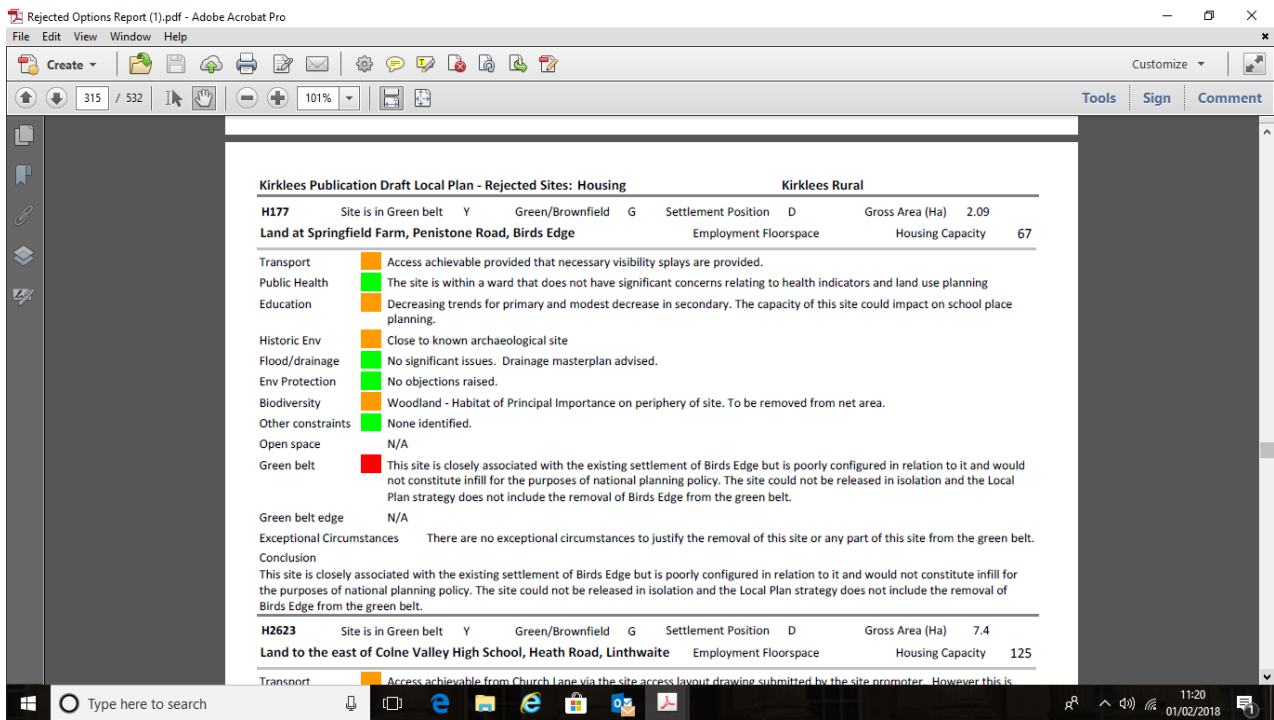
Rejected Options Report (1).pdf - Adobe Acrobat Pro

File Edit View Window Help

Create

Customize

315 / 532

101%

Tools Sign Comment

Kirklees Publication Draft Local Plan - Rejected Sites: Housing Kirklees Rural

| H177 | Site is in Green belt | Y | Green/Brownfield | G | Settlement Position | D | Gross Area (Ha) | 2.09 |
|---|---|---|---|---|---|---|---|---|

Land at Springfield Farm, Penistone Road, Birds Edge Employment Floorspace Housing Capacity 67

Transport Access achievable provided that necessary visibility splays are provided.

Public Health The site is within a ward that does not have significant concerns relating to health indicators and land use planning

Education Decreasing trends for primary and modest decrease in secondary. The capacity of this site could impact on school place planning.

Historic Env Close to known archaeological site

Flood/drainage No significant issues. Drainage masterplan advised.

Env Protection No objections raised.

Biodiversity Woodland - Habitat of Principal Importance on periphery of site. To be removed from net area.

Other constraints None identified.

Open space N/A

Green belt This site is closely associated with the existing settlement of Birds Edge but is poorly configured in relation to it and would not constitute infill for the purposes of national planning policy. The site could not be released in isolation and the Local Plan strategy does not include the removal of Birds Edge from the green belt.

Green belt edge N/A

Exceptional Circumstances There are no exceptional circumstances to justify the removal of this site or any part of this site from the green belt.

Conclusion

This site is closely associated with the existing settlement of Birds Edge but is poorly configured in relation to it and would not constitute infill for the purposes of national planning policy. The site could not be released in isolation and the Local Plan strategy does not include the removal of Birds Edge from the green belt.

| H2623 | Site is in Green belt | Y | Green/Brownfield | G | Settlement Position | D | Gross Area (Ha) | 7.4 |
|---|---|---|---|---|---|---|---|---|

Land to the east of Colne Valley High School, Heath Road, Linthwaite Employment Floorspace Housing Capacity 125

Transport Access achievable from Church Lane via the site access layout drawing submitted by the site promoter. However this is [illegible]

Type here to search

11:20
01/02/2018